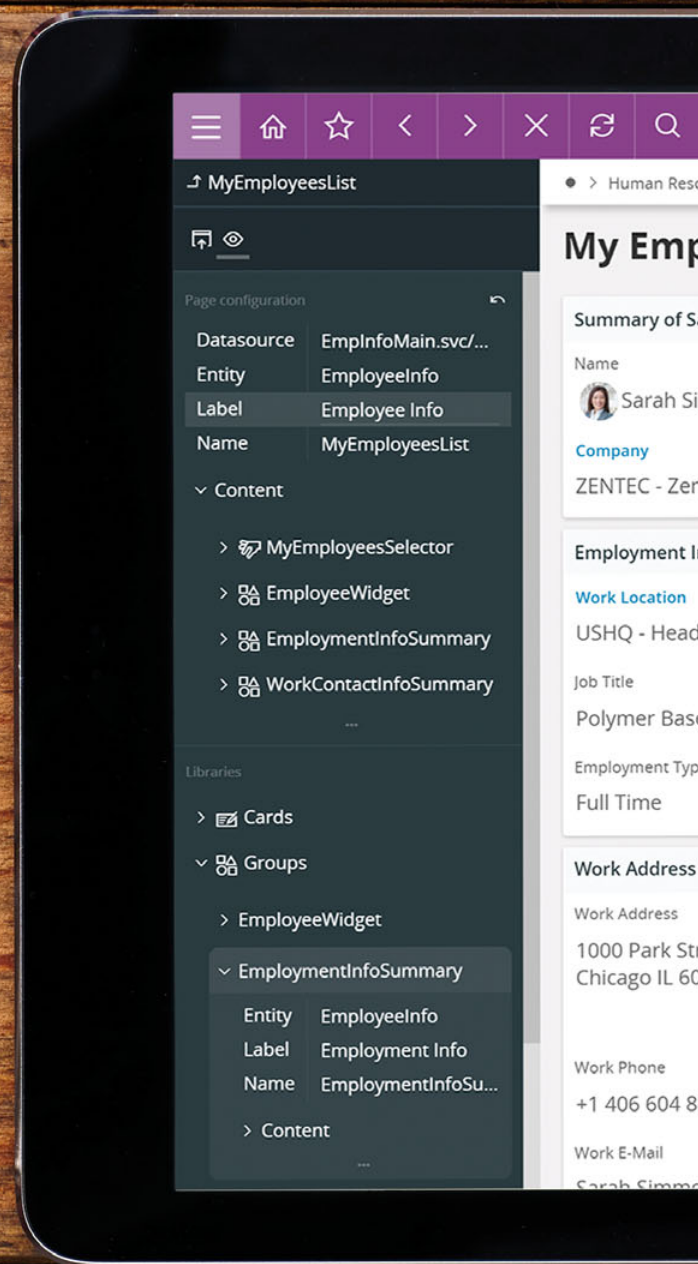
MyEmployeesList

Page configuration

| Datasource | EmpInfoMain.svc/... |
|---|---|
| Entity | EmployeeInfo |
| Label | Employee Info |
| Name | MyEmployeesList |

Content

MyEmployeesSelector

EmployeeWidget

EmploymentInfoSummary

WorkContactInfoSummary

...

Libraries

Cards

Groups

EmployeeWidget

EmploymentInfoSummary

| Entity | EmployeeInfo |
|---|---|
| Label | Employment Info |
| Name | EmploymentInfoSu... |

Content

...

Human Reso

My Emp

Summary of S

Name

Sarah Si

Company

ZENTEC - Zen

Employment I

Work Location

USHQ - Head

Job Title

Polymer Bas

Employment Typ

Full Time

Work Address

Work Address

1000 Park Str
Chicago IL 60

Work Phone

+1 406 604 8

Work E-Mail

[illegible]